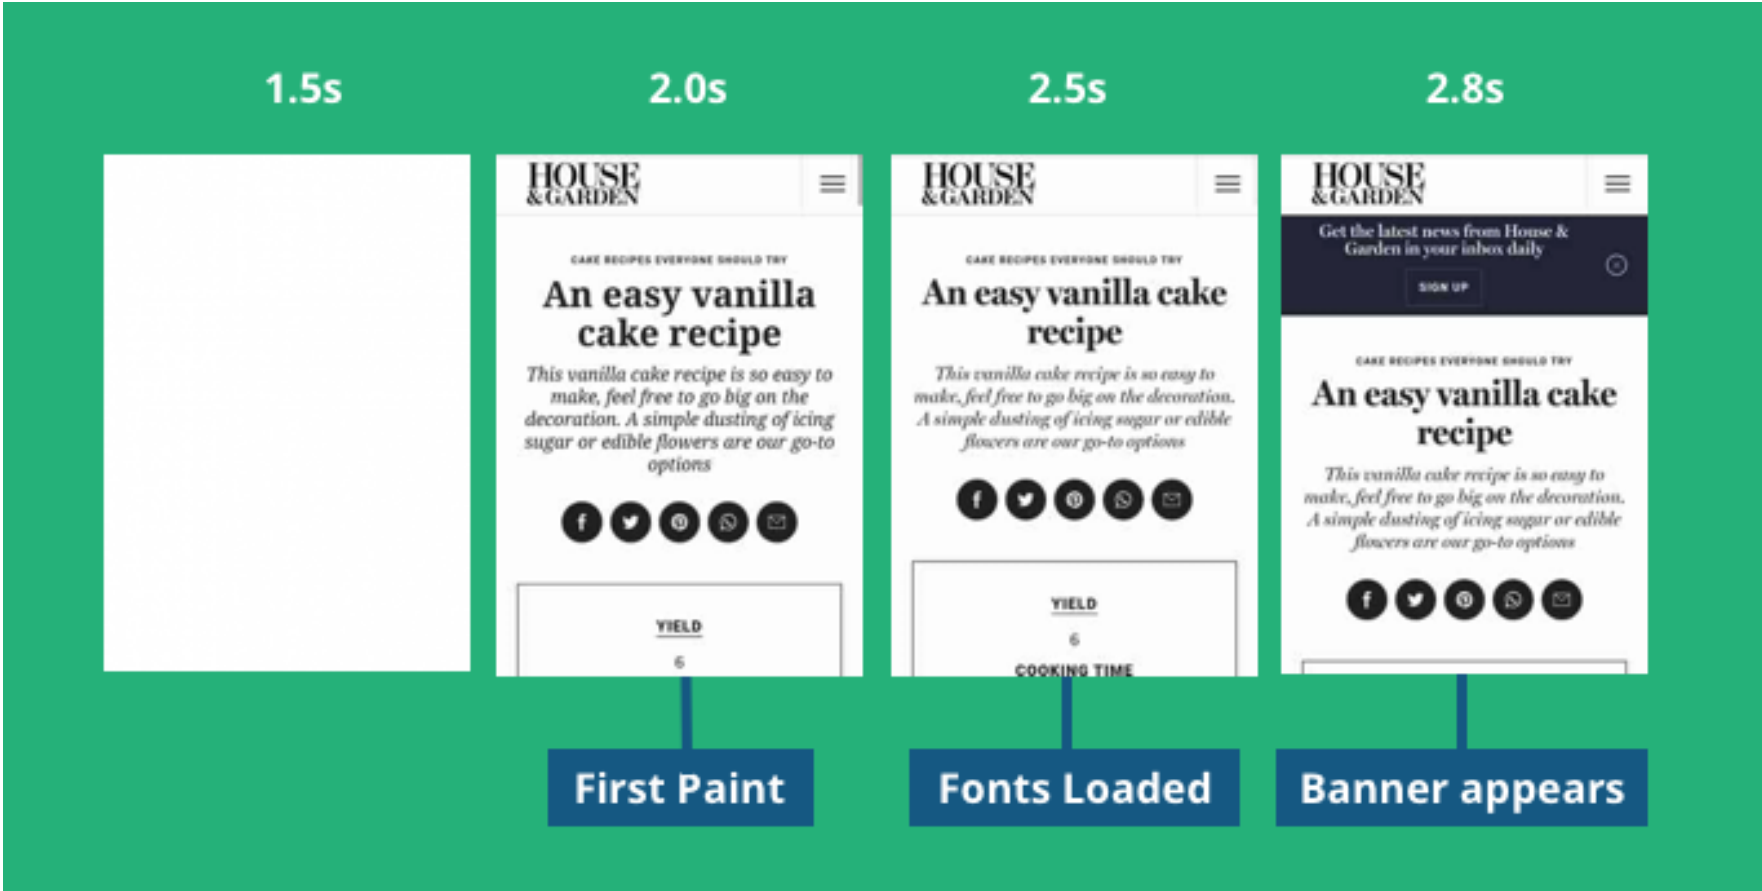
1.5s

2.0s

2.5s

2.8s

HOUSE & GARDEN

CAKE RECIPES EVERYONE SHOULD TRY

An easy vanilla cake recipe

This vanilla cake recipe is so easy to make, feel free to go big on the decoration. A simple dusting of icing sugar or edible flowers are our go-to options

YIELD

6

First Paint

HOUSE & GARDEN

CAKE RECIPES EVERYONE SHOULD TRY

An easy vanilla cake recipe

This vanilla cake recipe is so easy to make, feel free to go big on the decoration. A simple dusting of icing sugar or edible flowers are our go-to options

YIELD

6

COOKING TIME

Fonts Loaded

HOUSE & GARDEN

Get the latest news from House & Garden in your inbox daily

SIGN UP

CAKE RECIPES EVERYONE SHOULD TRY

An easy vanilla cake recipe

This vanilla cake recipe is so easy to make, feel free to go big on the decoration. A simple dusting of icing sugar or edible flowers are our go-to options

Banner appears